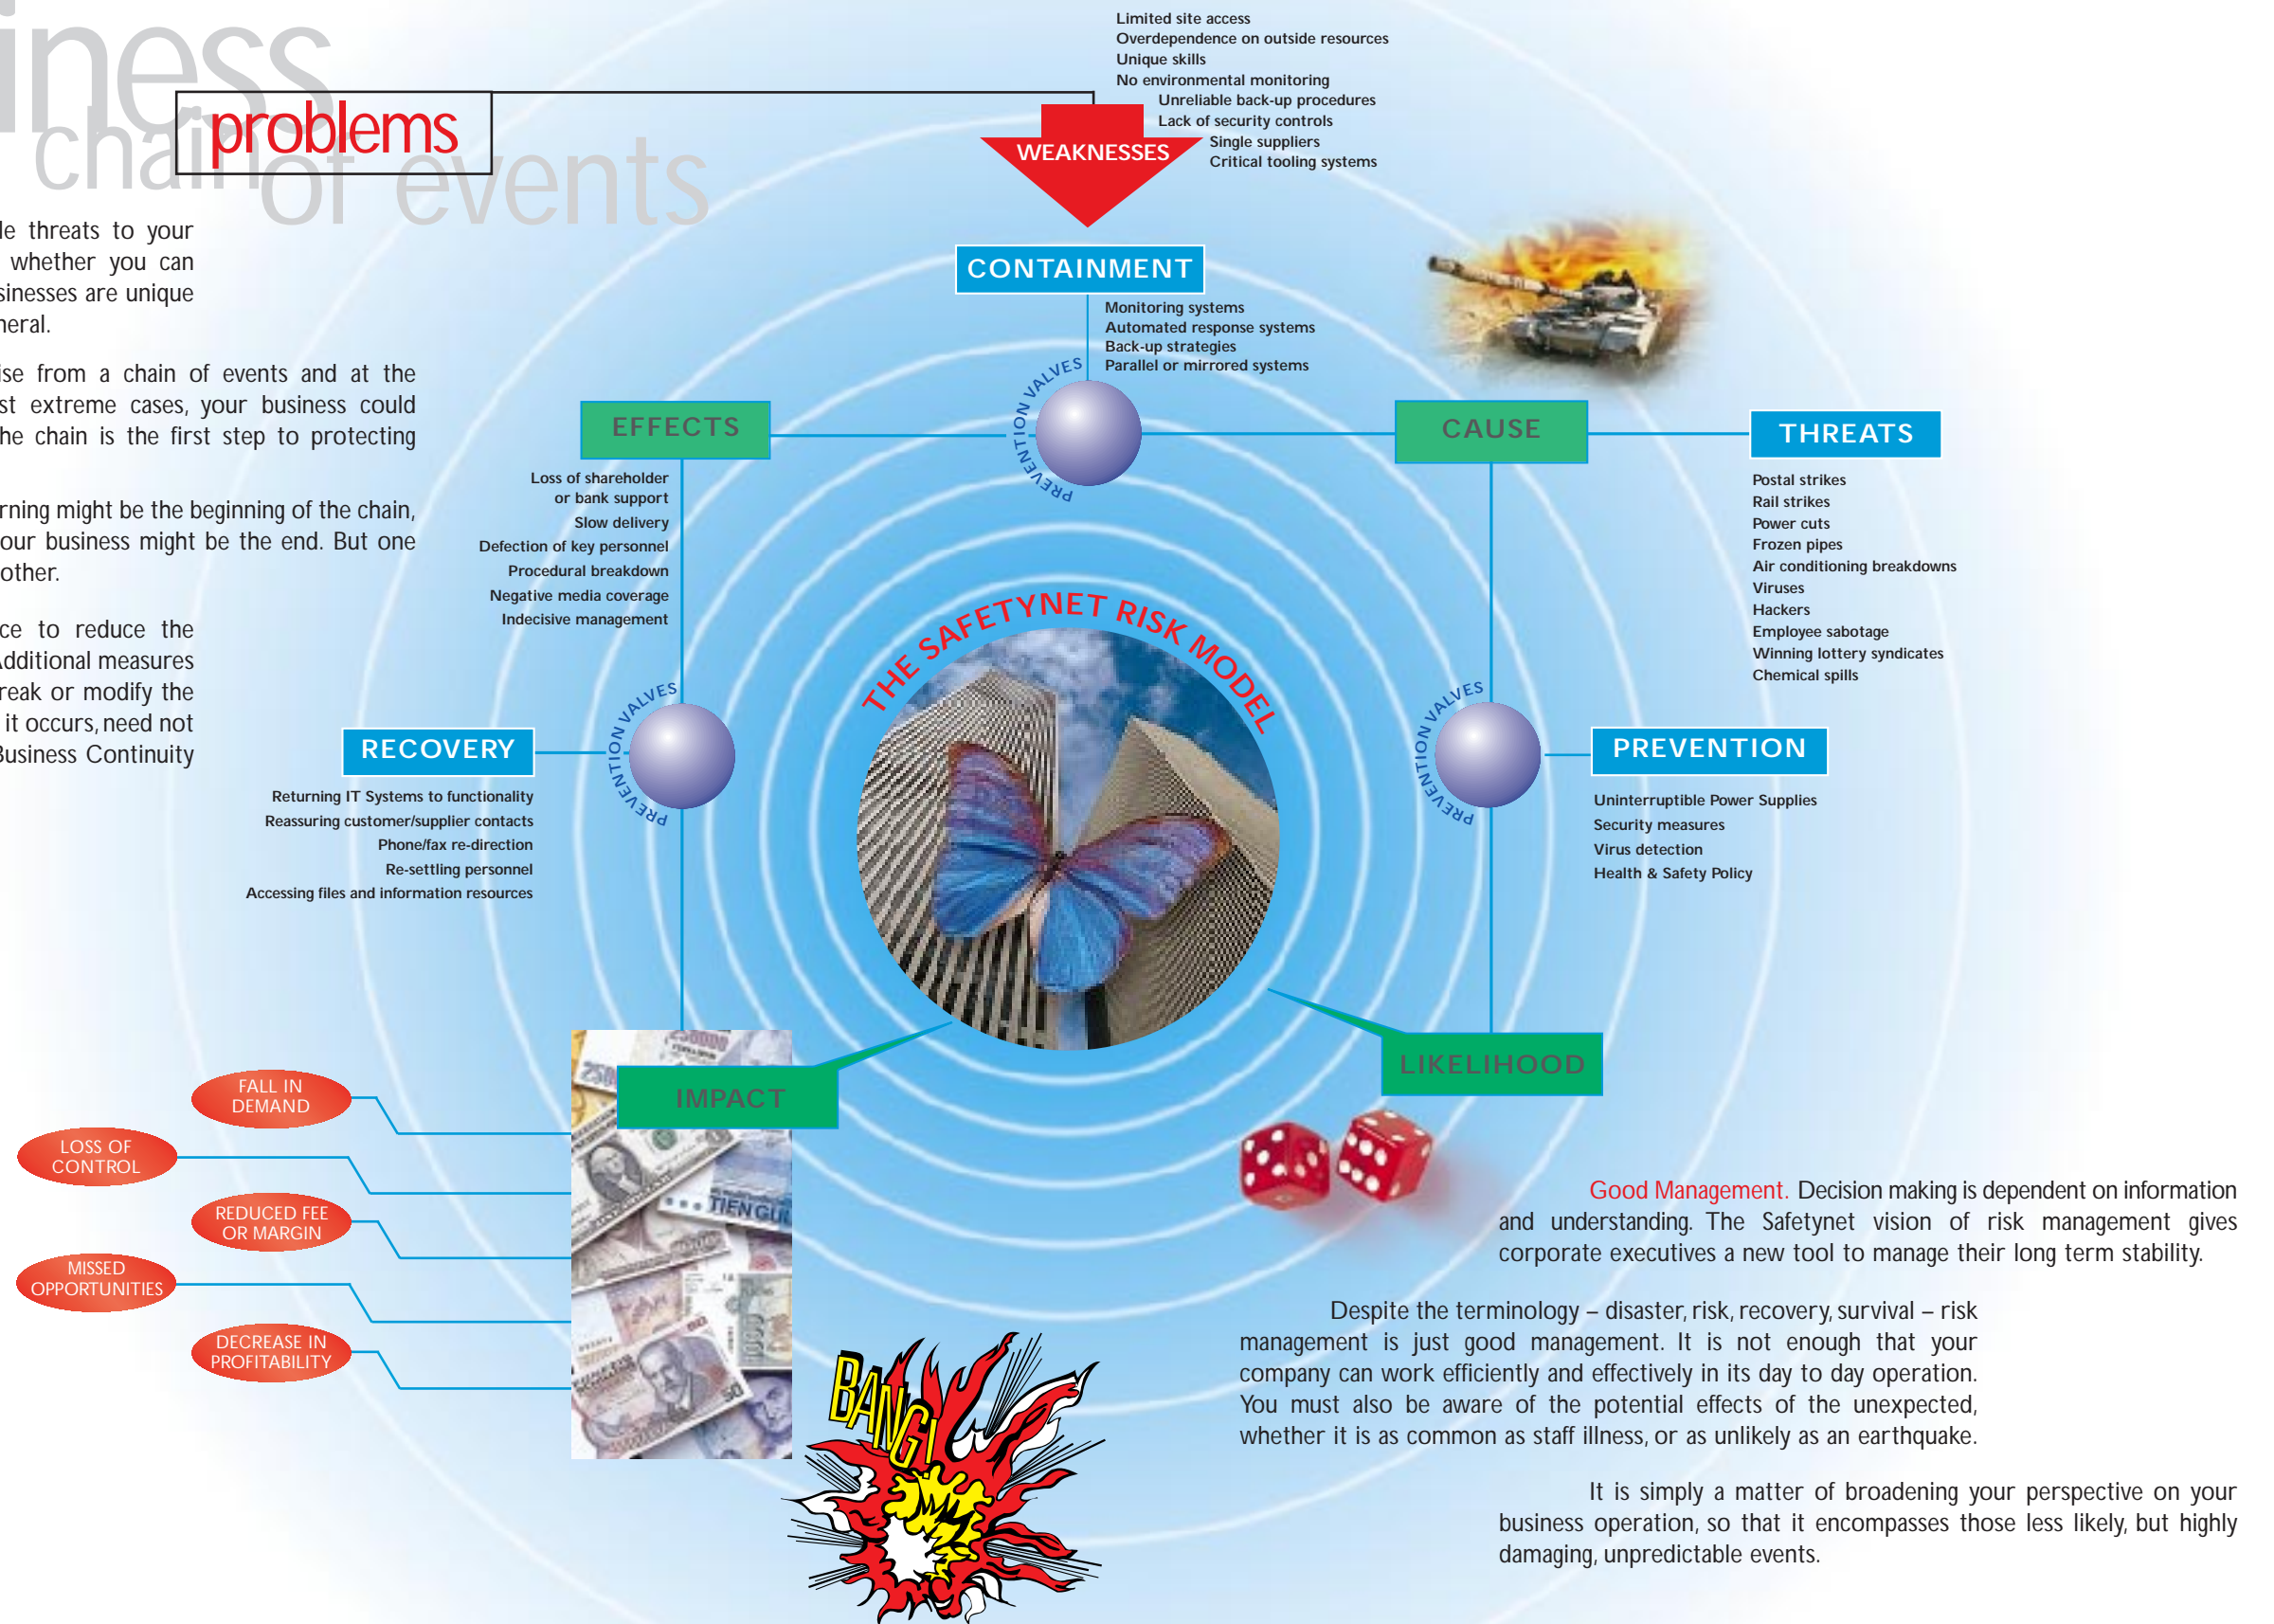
iness
chain of events
problems

le threats to your whether you can sinesses are unique neral.

ise from a chain of events and at the st extreme cases, your business could he chain is the first step to protecting

rning might be the beginning of the chain, our business might be the end. But one other.

ce to reduce the additional measures reak or modify the it occurs, need not Business Continuity

Limited site access
Overdependence on outside resources
Unique skills
No environmental monitoring
Unreliable back-up procedures
Lack of security controls
Single suppliers
Critical tooling systems

WEAKNESSES

CONTAINMENT

Monitoring systems
Automated response systems
Back-up strategies
Parallel or mirrored systems

PREVENTION VALVES

EFFECTS

Loss of shareholder or bank support
Slow delivery
Defection of key personnel
Procedural breakdown
Negative media coverage
Indecisive management

CAUSE

THREATS

Postal strikes
Rail strikes
Power cuts
Frozen pipes
Air conditioning breakdowns
Viruses
Hackers
Employee sabotage
Winning lottery syndicates
Chemical spills

THE SAFETYNET RISK MODEL

PREVENTION VALVES

RECOVERY

Returning IT Systems to functionality
Reassuring customer/supplier contacts
Phone/fax re-direction
Re-settling personnel
Accessing files and information resources

PREVENTION VALVES

PREVENTION

Uninterruptible Power Supplies
Security measures
Virus detection
Health & Safety Policy

IMPACT

LIKELIHOOD

FALL IN DEMAND
LOSS OF CONTROL
REDUCED FEE OR MARGIN
MISSED OPPORTUNITIES
DECREASE IN PROFITABILITY

BANG!

Good Management. Decision making is dependent on information and understanding. The Safetynet vision of risk management gives corporate executives a new tool to manage their long term stability.

Despite the terminology – disaster, risk, recovery, survival – risk management is just good management. It is not enough that your company can work efficiently and effectively in its day to day operation. You must also be aware of the potential effects of the unexpected, whether it is as common as staff illness, or as unlikely as an earthquake.

It is simply a matter of broadening your perspective on your business operation, so that it encompasses those less likely, but highly damaging, unpredictable events.